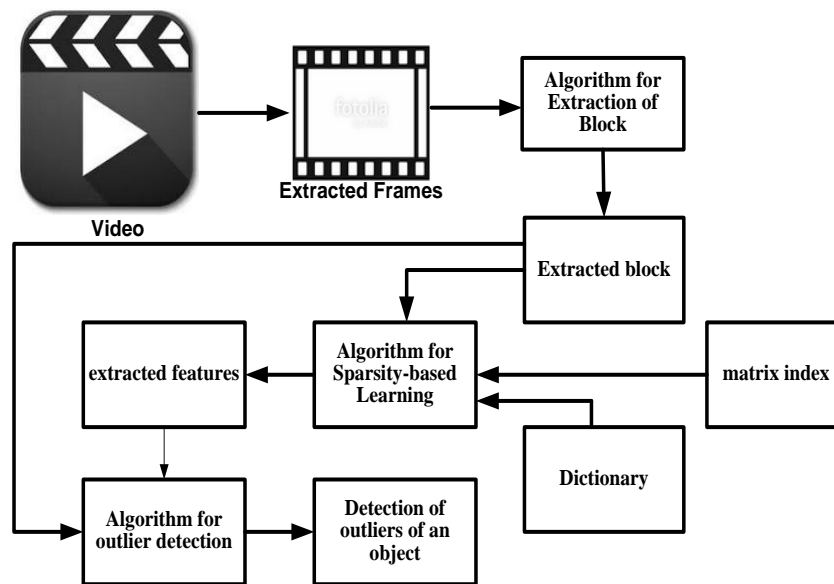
fotolia

Extracted Frames

Video

Algorithm for Extraction of Block

Extracted block

extracted features

Algorithm for Sparsity-based Learning

matrix index

Dictionary

Algorithm for outlier detection

Detection of outliers of an object